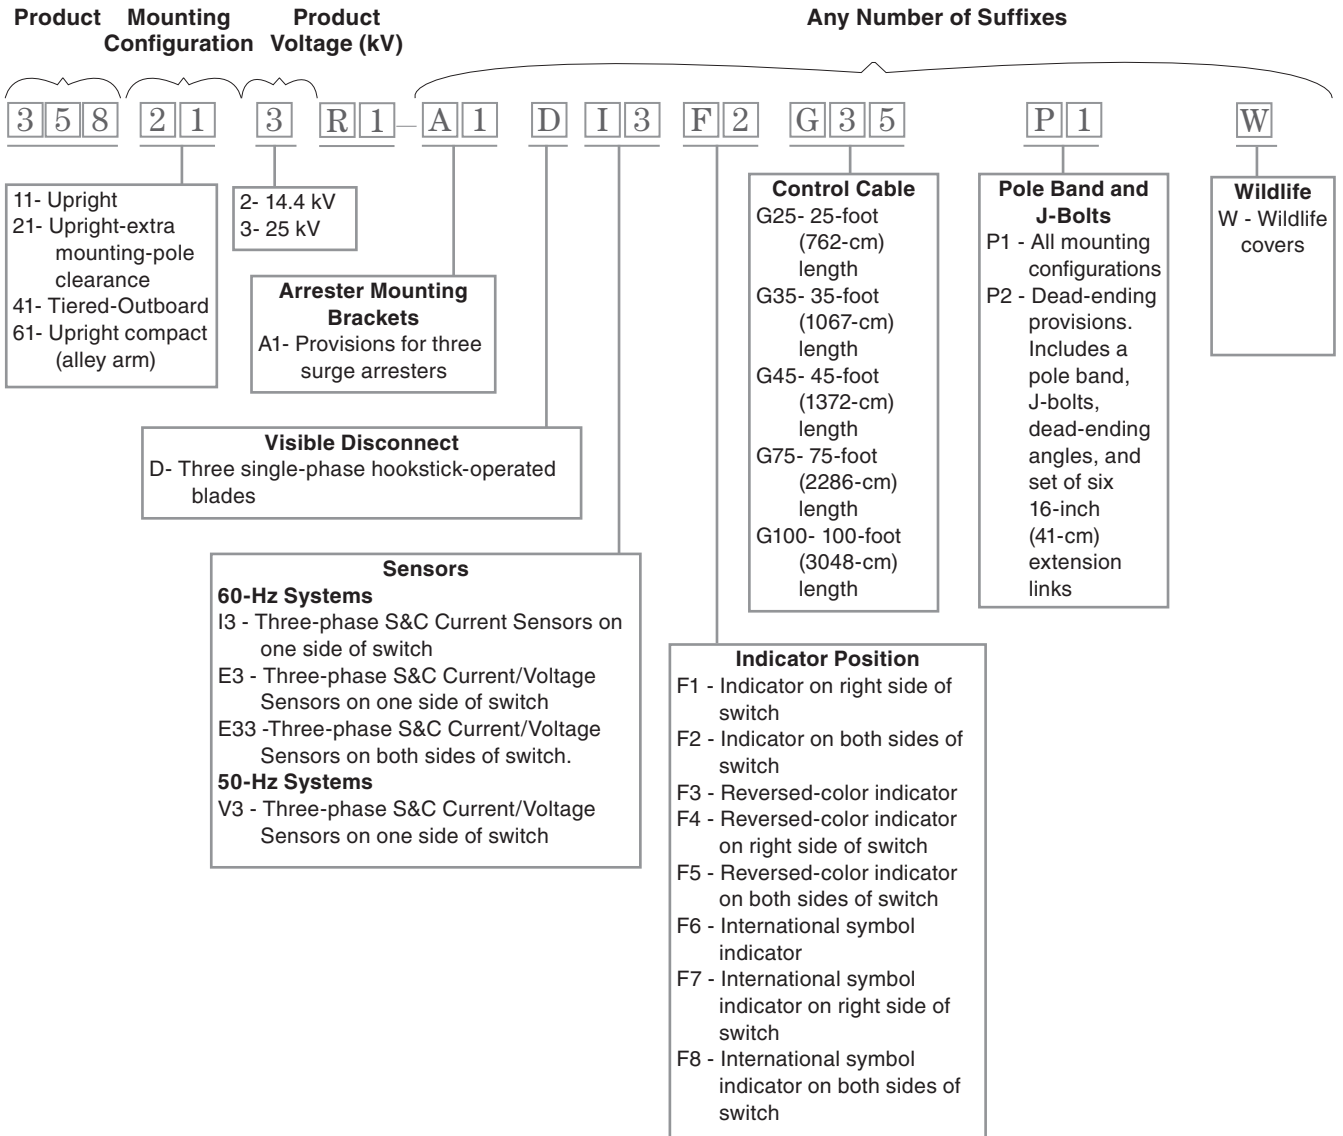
Product Mounting Configuration Product Voltage (kV) Any Number of Suffixes

3 5 8 2 1 3 R 1 – A 1 D I 3 F 2 G 3 5 P 1 W

11- Upright
21- Upright-extra mounting-pole clearance
41- Tiered-Outboard
61- Upright compact (alley arm)

2- 14.4 kV
3- 25 kV

Arrester Mounting Brackets
A1- Provisions for three surge arresters

Visible Disconnect
D- Three single-phase hookstick-operated blades

Sensors
60-Hz Systems
I3 - Three-phase S&C Current Sensors on one side of switch
E3 - Three-phase S&C Current/Voltage Sensors on one side of switch
E33 -Three-phase S&C Current/Voltage Sensors on both sides of switch.
50-Hz Systems
V3 - Three-phase S&C Current/Voltage Sensors on one side of switch

Indicator Position
F1 - Indicator on right side of switch
F2 - Indicator on both sides of switch
F3 - Reversed-color indicator
F4 - Reversed-color indicator on right side of switch
F5 - Reversed-color indicator on both sides of switch
F6 - International symbol indicator
F7 - International symbol indicator on right side of switch
F8 - International symbol indicator on both sides of switch

Control Cable
G25- 25-foot (762-cm) length
G35- 35-foot (1067-cm) length
G45- 45-foot (1372-cm) length
G75- 75-foot (2286-cm) length
G100- 100-foot (3048-cm) length

Pole Band and J-Bolts
P1 - All mounting configurations
P2 - Dead-ending provisions. Includes a pole band, J-bolts, dead-ending angles, and set of six 16-inch (41-cm) extension links

Wildlife
W - Wildlife covers